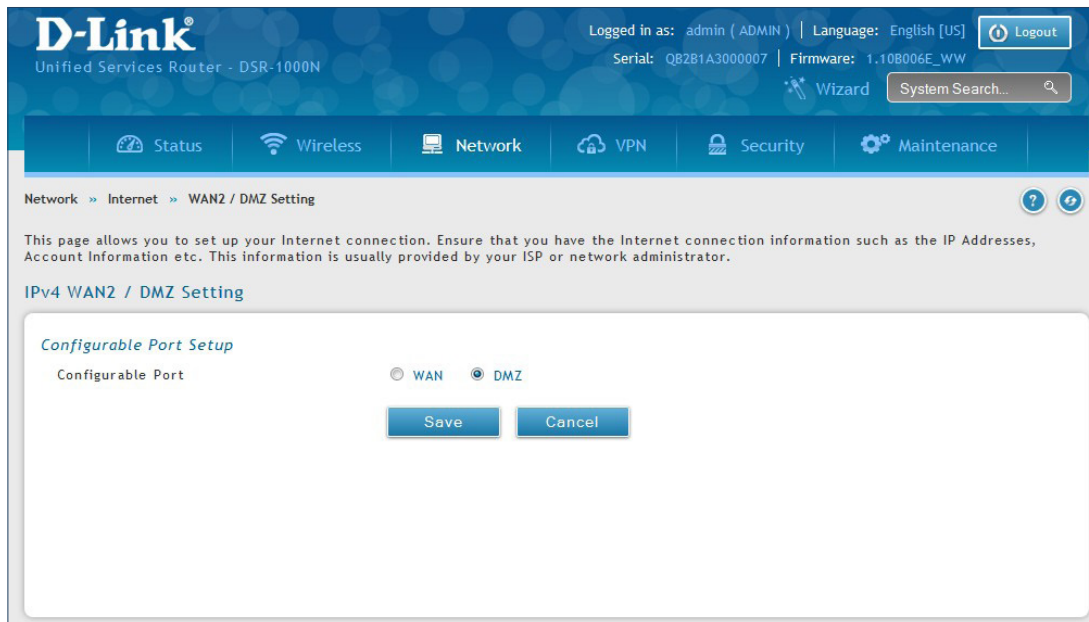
D-Link®
Unified Services Router - DSR-1000N

Logged in as: admin ( ADMIN ) | Language: English [US] Logout
Serial: QB2B1A3000007 | Firmware: 1.10B006E_WW
Wizard System Search...

Status Wireless Network VPN Security Maintenance

Network » Internet » WAN2 / DMZ Setting

This page allows you to set up your Internet connection. Ensure that you have the Internet connection information such as the IP Addresses, Account Information etc. This information is usually provided by your ISP or network administrator.

IPv4 WAN2 / DMZ Setting

Configurable Port Setup
Configurable Port WAN DMZ

Save Cancel